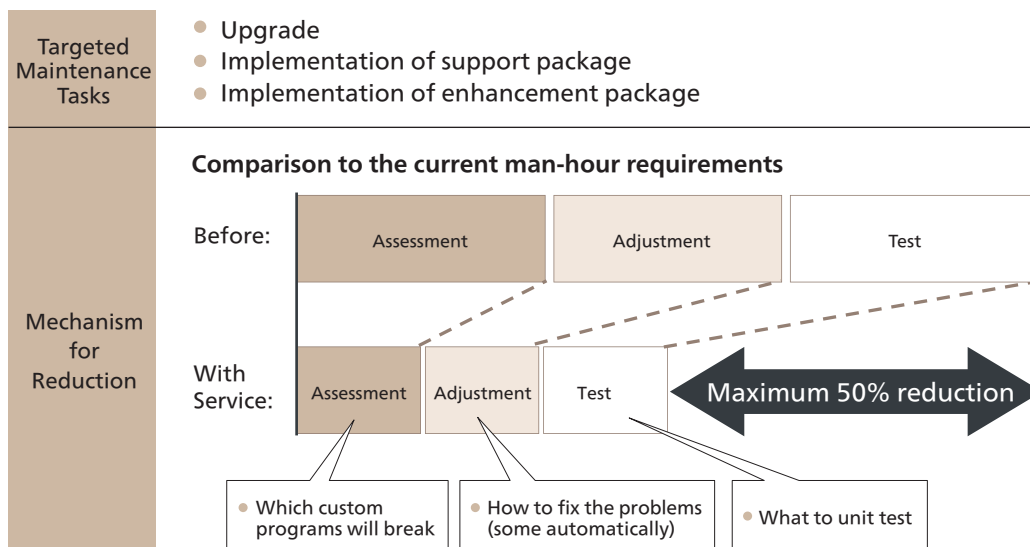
Targeted Maintenance Tasks

- Upgrade
- Implementation of support package
- Implementation of enhancement package

Mechanism for Reduction

**Comparison to the current man-hour requirements**

Before: Assessment Adjustment Test

With Service: Assessment Adjustment Test

Maximum 50% reduction

- Which custom programs will break
- How to fix the problems (some automatically)
- What to unit test